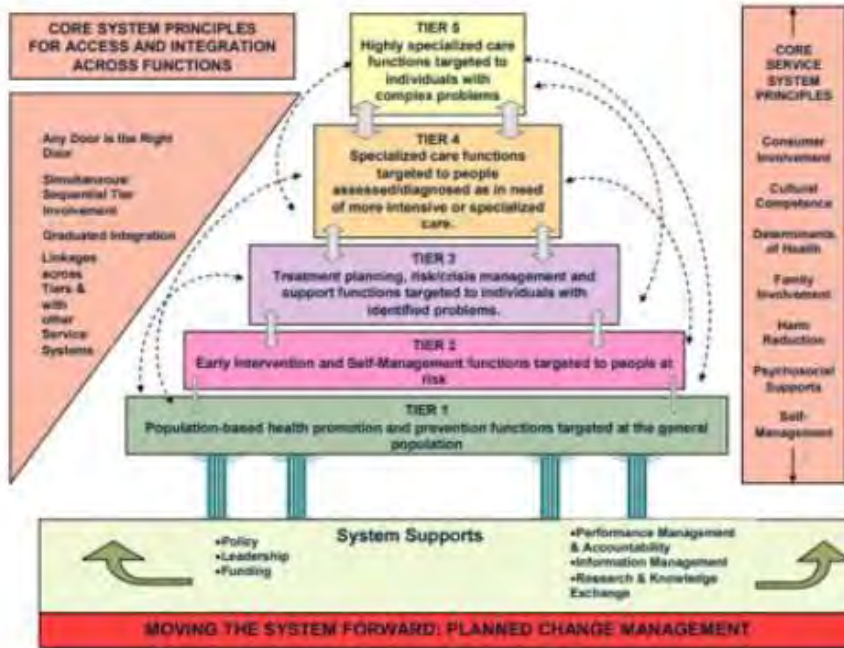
CORE SYSTEM PRINCIPLES FOR ACCESS AND INTEGRATION ACROSS FUNCTIONS

Any Door is the Right Door

Simultaneous/ Sequential Tier Involvement

Graduated Integration

Linkages across Tiers & with other Service Systems

TIER 5
Highly specialized care functions targeted to individuals with complex problems

TIER 4
Specialized care functions targeted to people assessed/diagnosed as in need of more intensive or specialized care.

TIER 3
Treatment planning, risk/crisis management and support functions targeted to individuals with identified problems.

TIER 2
Early Intervention and Self-Management functions targeted to people at risk

TIER 1
Population-based health promotion and prevention functions targeted at the general population

CORE SERVICE SYSTEM PRINCIPLES

Consumer Involvement

Cultural Competence

Determinants of Health

Family Involvement

Harm Reduction

Psychosocial Supports

Self-Management

System Supports

•Policy
•Leadership
•Funding

•Performance Management & Accountability
•Information Management
•Research & Knowledge Exchange

MOVING THE SYSTEM FORWARD: PLANNED CHANGE MANAGEMENT